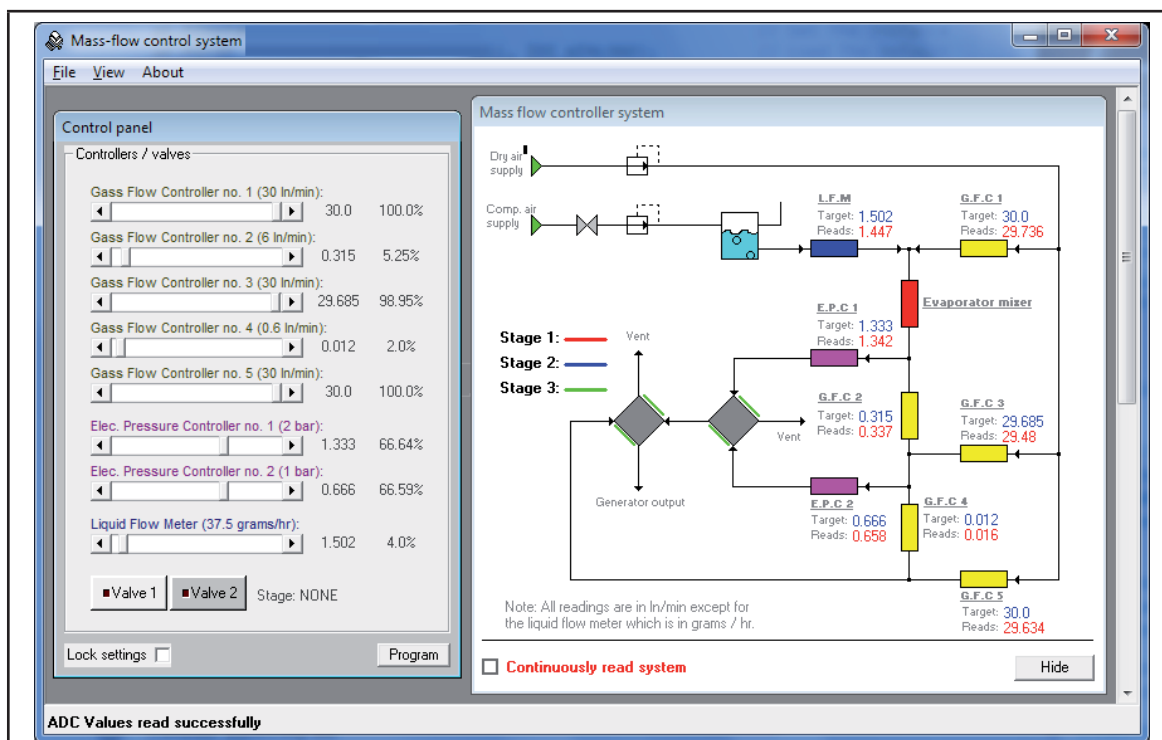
Mass-flow control system

File View About

Control panel

Controllers / valves

Gass Flow Controller no. 1 (30 ln/min):
30.0 100.0%

Gass Flow Controller no. 2 (6 ln/min):
0.315 5.25%

Gass Flow Controller no. 3 (30 ln/min):
29.685 98.95%

Gass Flow Controller no. 4 (0.6 ln/min):
0.012 2.0%

Gass Flow Controller no. 5 (30 ln/min):
30.0 100.0%

Elec. Pressure Controller no. 1 (2 bar):
1.333 66.64%

Elec. Pressure Controller no. 2 (1 bar):
0.666 66.59%

Liquid Flow Meter (37.5 grams/hr):
1.502 4.0%

Valve 1 Valve 2 Stage: NONE

Lock settings Program

Mass flow controller system

Dry air supply

Comp. air supply

L.F.M
Target: 1.502
Reads: 1.447

G.F.C 1
Target: 30.0
Reads: 29.736

Evaporator mizer

E.P.C 1
Target: 1.333
Reads: 1.342

Stage 1:
Stage 2:
Stage 3:

Vent

G.F.C 2
Target: 0.315
Reads: 0.337

Vent

G.F.C 3
Target: 29.685
Reads: 29.48

Generator output

E.P.C 2
Target: 0.666
Reads: 0.658

G.F.C 4
Target: 0.012
Reads: 0.016

G.F.C 5
Target: 30.0
Reads: 29.634

Note: All readings are in ln/min except for the liquid flow meter which is in grams / hr.

Continuously read system

Hide

ADC Values read successfully